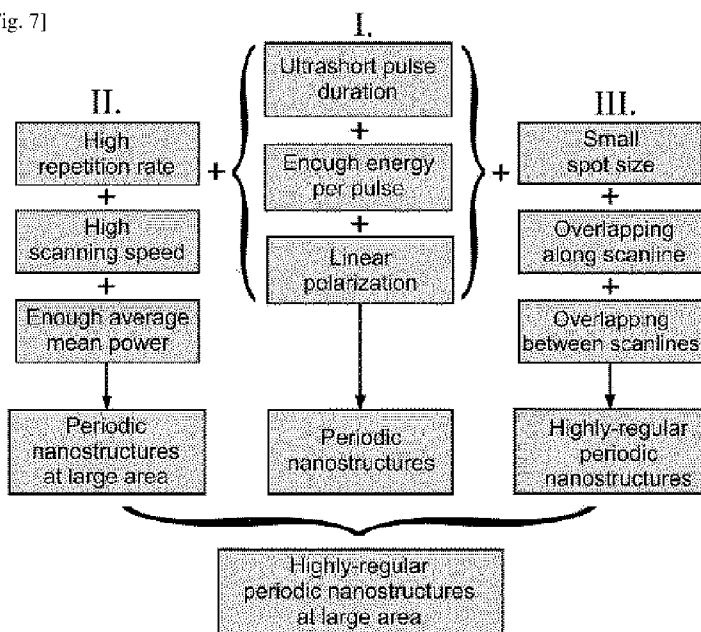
ig. 7]

I.

Ultrashort pulse duration

+

Enough energy per pulse

+

Linear polarization

Periodic nanostructures

II.

High repetition rate

+

High scanning speed

+

Enough average mean power

Periodic nanostructures at large area

+

+

III.

Small spot size

+

Overlapping along scanline

+

Overlapping between scanlines

Highly-regular periodic nanostructures

Highly-regular periodic nanostructures at large area